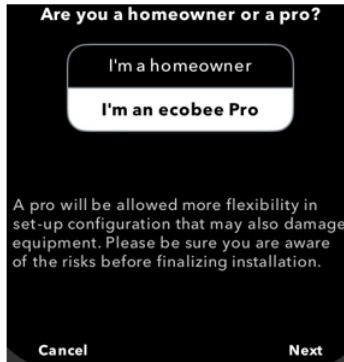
Are you a homeowner or a pro?

I'm a homeowner

I'm an ecobee Pro

A pro will be allowed more flexibility in set-up configuration that may also damage equipment. Please be sure you are aware of the risks before finalizing installation.

Cancel

Next